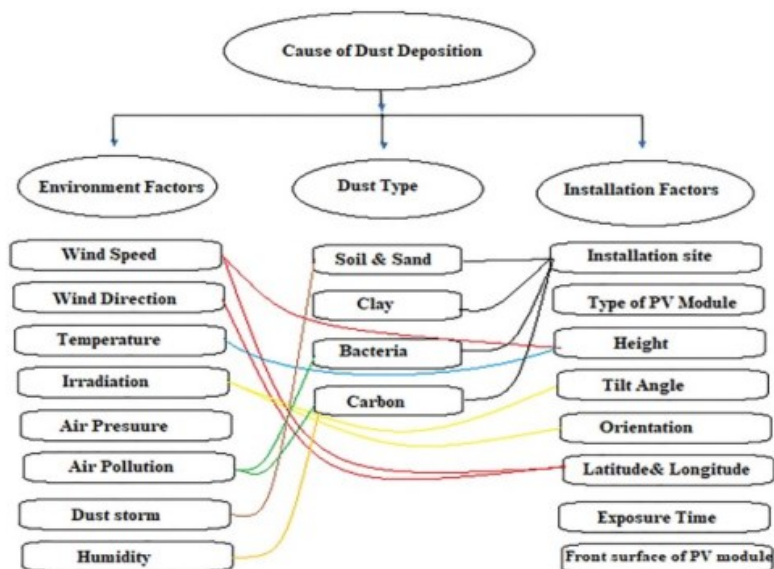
Cause of Dust Deposition

Environment Factors

Dust Type

Installation Factors

Wind Speed

Wind Direction

Temperature

Irradiation

Air Presuure

Air Pollution

Dust storm

Humidity

Soil & Sand

Clay

Bacteria

Carbon

Installation site

Type of PV Module

Height

Tilt Angle

Orientation

Latitude& Longitude

Exposure Time

Front surface of PV module